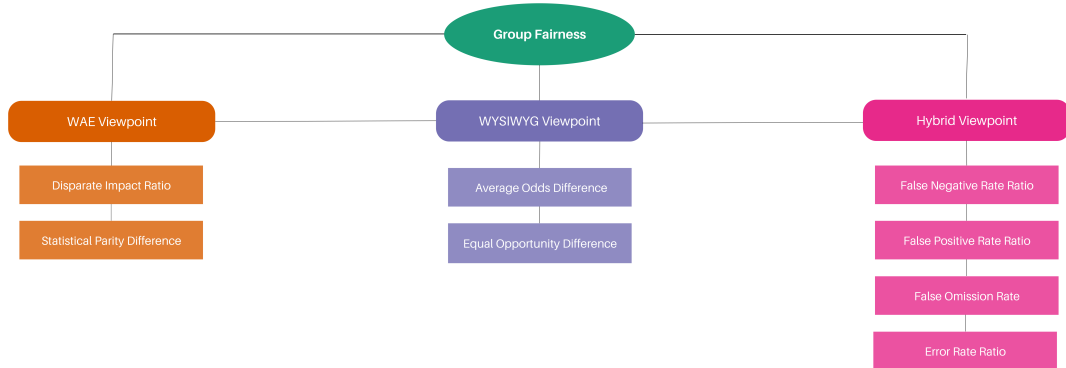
Group Fairness

WAE Viewpoint

Disparate Impact Ratio

Statistical Parity Difference

WYSIWYG Viewpoint

Average Odds Difference

Equal Opportunity Difference

Hybrid Viewpoint

False Negative Rate Ratio

False Positive Rate Ratio

False Omission Rate

Error Rate Ratio